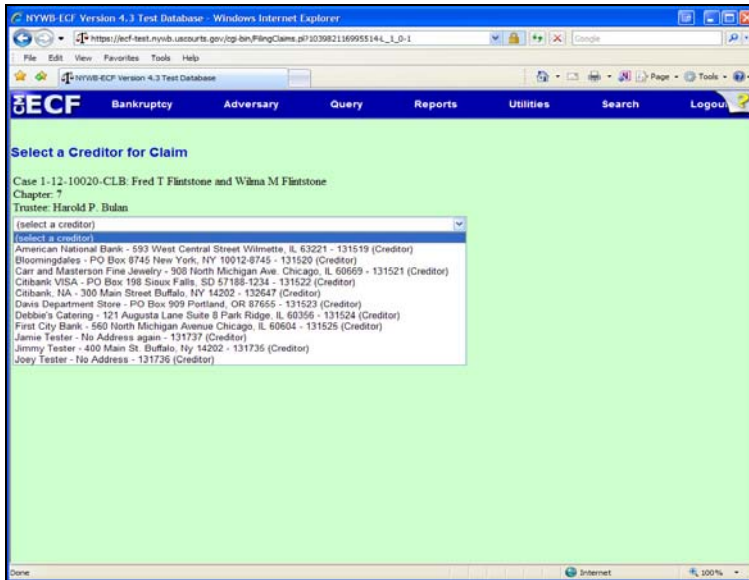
NYWB-ECF Version 4.3 Test Database - Windows Internet Explorer

https://ecf-test.nywb.uscourts.gov/cgi-bin/FilingClaims.pl?103982116995514-L_1_0-1

Google

File Edit View Favorites Tools Help

NYWB-ECF Version 4.3 Test Database

Page Tools

ECF Bankruptcy Adversary Query Reports Utilities Search Logout

Select a Creditor for Claim

Case 1-12-10020-CLB: Fred T Flintstone and Wilma M Flintstone
Chapter: 7
Trustee: Harold P. Bulan

(select a creditor)
(select a creditor)
American National Bank - 593 West Central Street Wilmette, IL 63221 - 131519 (Creditor)
Bloomingdales - PO Box 8745 New York, NY 10012-8745 - 131520 (Creditor)
Carr and Masterson Fine Jewelry - 908 North Michigan Ave. Chicago, IL 60669 - 131521 (Creditor)
Citibank VISA - PO Box 198 Sioux Falls, SD 57188-1234 - 131522 (Creditor)
Citibank, NA - 300 Main Street Buffalo, NY 14202 - 132647 (Creditor)
Davis Department Store - PO Box 909 Portland, OR 87655 - 131523 (Creditor)
Debbie's Catering - 121 Augusta Lane Suite 8 Park Ridge, IL 60356 - 131524 (Creditor)
First City Bank - 560 North Michigan Avenue Chicago, IL 60604 - 131525 (Creditor)
Jamie Tester - No Address again - 131737 (Creditor)
Jimmy Tester - 400 Main St. Buffalo, Ny 14202 - 131735 (Creditor)
Joey Tester - No Address - 131736 (Creditor)

Done

Internet

100%